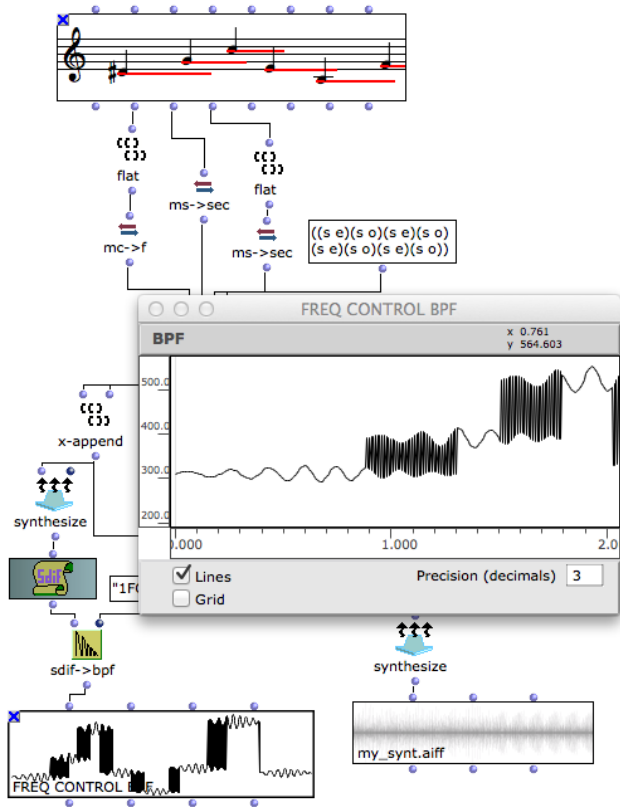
flat

ms->sec

flat

mc->f

ms->sec

((s e)(s o)(s e)(s o)
(s e)(s o)(s e)(s o))

FREQ CONTROL BPF

BPF

x 0.761
y 564.603

500.0
400.0
300.0
200.0

0.000
1.000
2.0

x-append

synthesize

Lines
Grid

Precision (decimals) 3

"1FC

sdif->bpf

synthesize

FREQ CONTROL BPF

my_synt.aiff